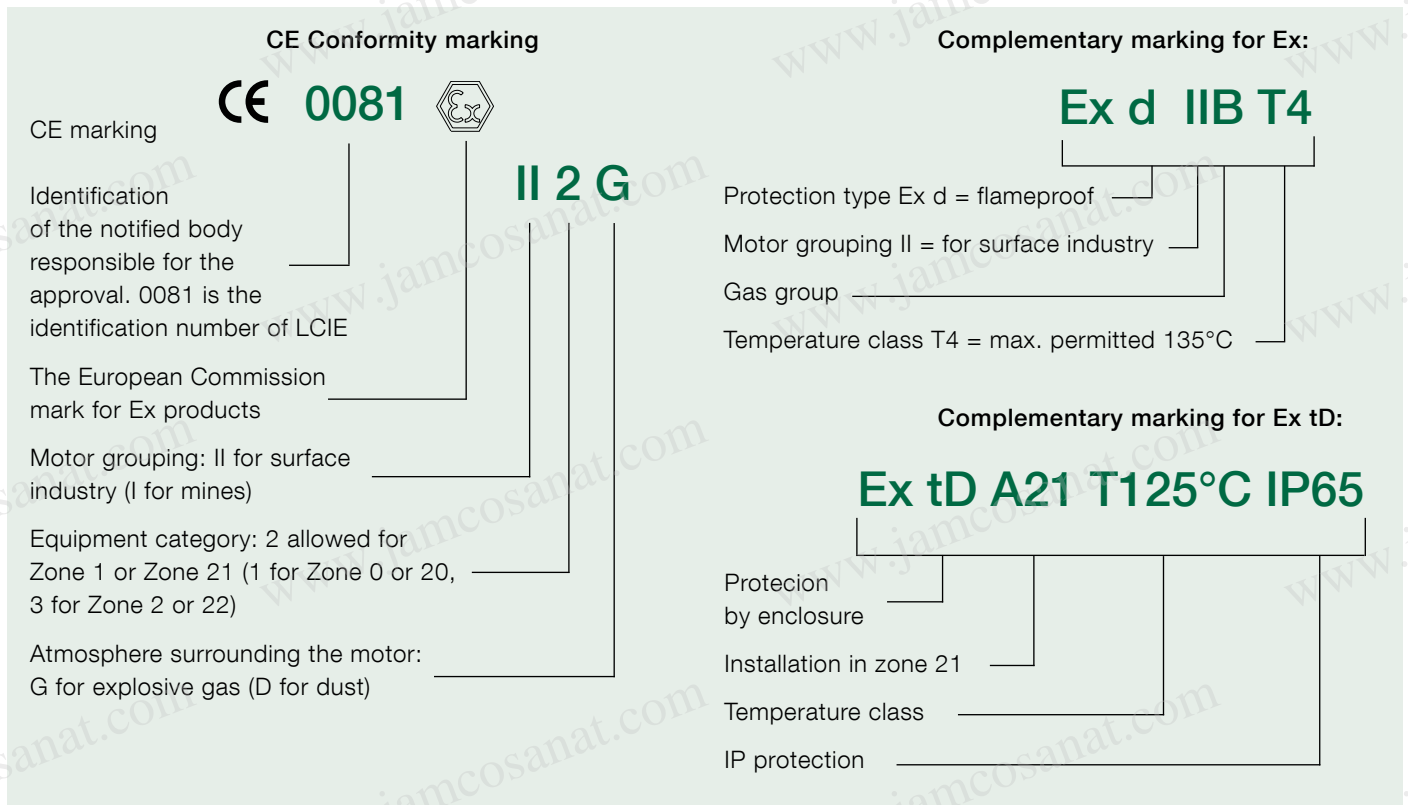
CE Conformity marking

CE 0081 Ex

CE marking

II 2 G

Identification of the notified body responsible for the approval. 0081 is the identification number of LCIE

The European Commission mark for Ex products

Motor grouping: II for surface industry (I for mines)

Equipment category: 2 allowed for Zone 1 or Zone 21 (1 for Zone 0 or 20, 3 for Zone 2 or 22)

Atmosphere surrounding the motor: G for explosive gas (D for dust)

Complementary marking for Ex:

Ex d IIB T4

Protection type Ex d = flameproof

Motor grouping II = for surface industry

Gas group

Temperature class T4 = max. permitted 135°C

Complementary marking for Ex tD:

Ex tD A21 T125°C IP65

Protecion by enclosure

Installation in zone 21

Temperature class

IP protection

www.jamcosanat.com